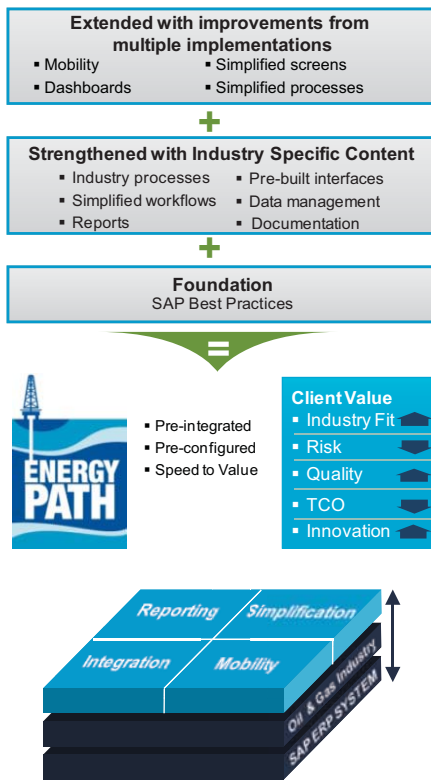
Extended with improvements from multiple implementations

- Mobility
- Simplified screens
- Dashboards
- Simplified processes

+

Strengthened with Industry Specific Content

- Industry processes
- Pre-built interfaces
- Simplified workflows
- Data management
- Reports
- Documentation

+

Foundation
SAP Best Practices

=

ENERGY PATH

- Pre-integrated
- Pre-configured
- Speed to Value

Client Value

- Industry Fit
- Risk
- Quality
- TCO
- Innovation

Reporting
Simplification
Integration
Mobility
Oil & Gas Industry
SAP ERP SYSTEM